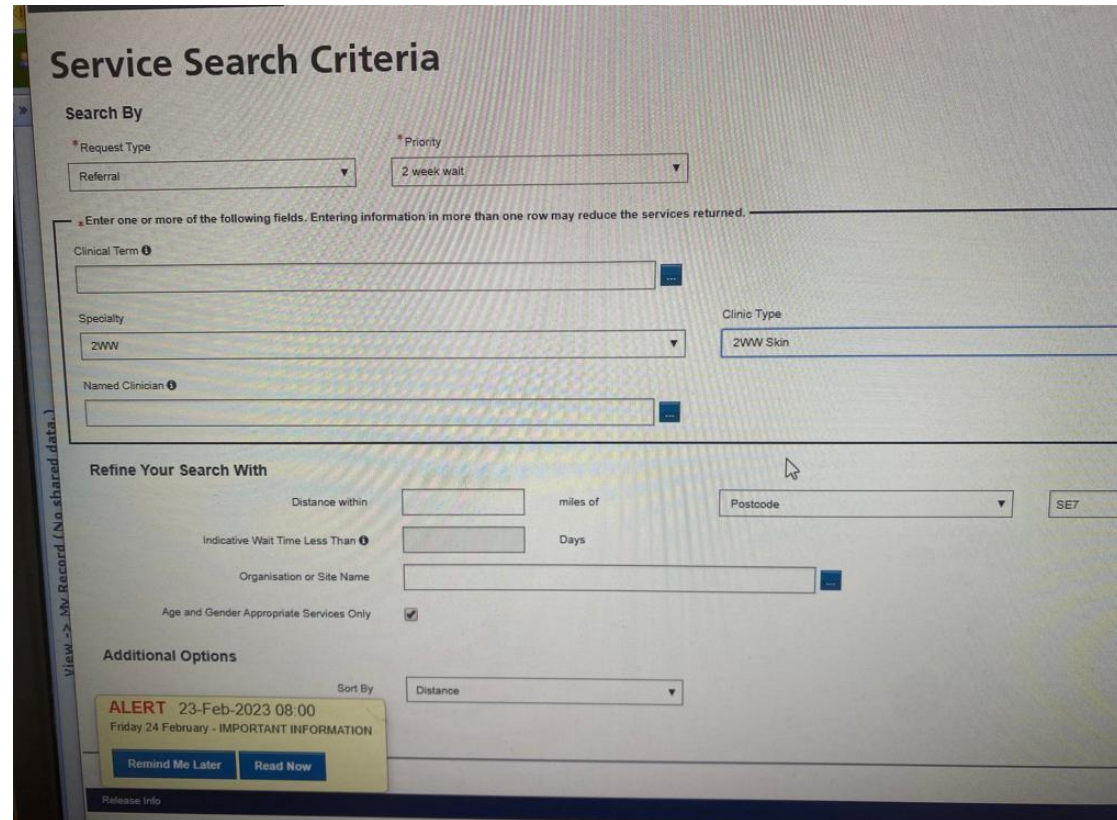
Service Search Criteria

Search By

*Request Type
Referral

*Priority
2 week wait

*Enter one or more of the following fields. Entering information in more than one row may reduce the services returned.

Clinical Term

Specialty
2WW

Clinic Type
2WW Skin

Named Clinician

View -> My Record (No shared data.)

Refine Your Search With

Distance within miles of Postcode SE7

Indicative Wait Time Less Than Days

Organisation or Site Name

Age and Gender Appropriate Services Only

Additional Options

Sort By Distance

ALERT 23-Feb-2023 08:00
Friday 24 February - IMPORTANT INFORMATION

Remind Me Later Read Now

Release Info